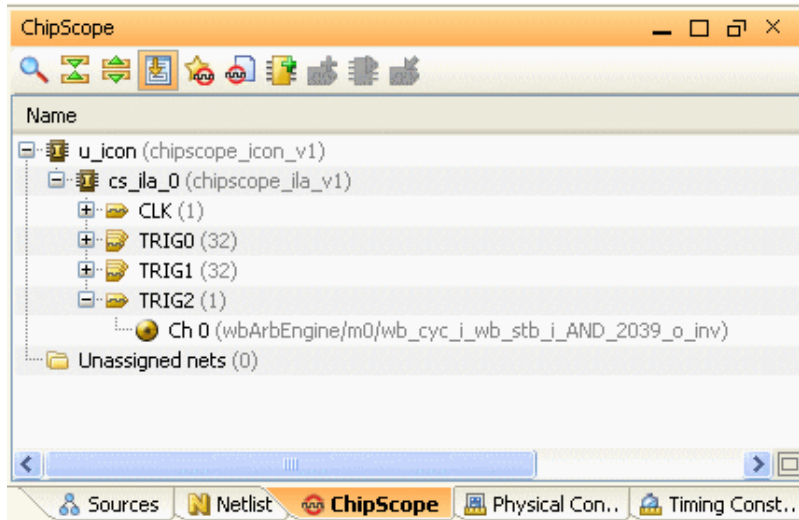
ChipScope

Name

u_icon (chipscope_icon_v1)

cs_ila_0 (chipscope_ila_v1)

CLK (1)

TRIG0 (32)

TRIG1 (32)

TRIG2 (1)

Ch 0 (wbArbEngine/m0/wb_cyc_i_wb_stb_i_AND_2039_o_inv)

Unassigned nets (0)

Sources | Netlist | ChipScope | Physical Con... | Timing Const...